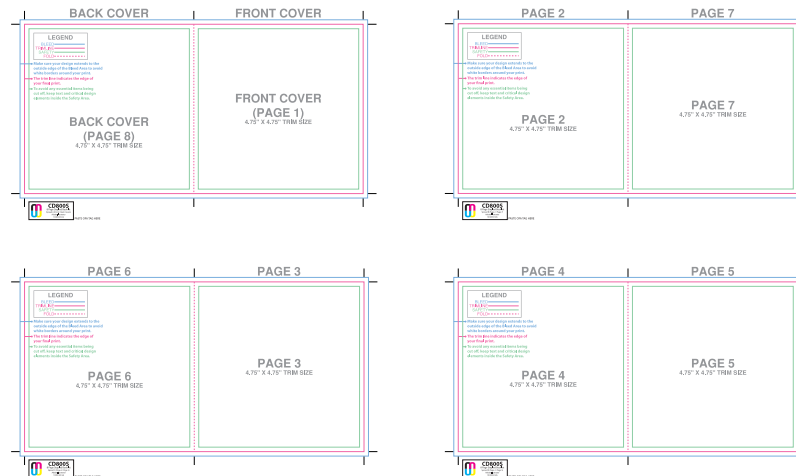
BACK COVER

FRONT COVER

LEGEND
BLEED
TRIM
SAFETY
FOLD

Make sure your design extends to the outside edge of the Bleed lines to avoid white borders around your print.

The trim line indicates the edge of your final print.

To avoid any essential items being cut off, keep text and critical design elements inside the Safety lines.

BACK COVER (PAGE 8)
4.75" X 4.75" TRIM SIZE

FRONT COVER (PAGE 1)
4.75" X 4.75" TRIM SIZE

CD8005

PAGE 2

PAGE 7

LEGEND
BLEED
TRIM
SAFETY
FOLD

Make sure your design extends to the outside edge of the Bleed lines to avoid white borders around your print.

The trim line indicates the edge of your final print.

To avoid any essential items being cut off, keep text and critical design elements inside the Safety lines.

PAGE 2
4.75" X 4.75" TRIM SIZE

PAGE 7
4.75" X 4.75" TRIM SIZE

CD8005

PAGE 6

PAGE 3

LEGEND
BLEED
TRIM
SAFETY
FOLD

Make sure your design extends to the outside edge of the Bleed lines to avoid white borders around your print.

The trim line indicates the edge of your final print.

To avoid any essential items being cut off, keep text and critical design elements inside the Safety lines.

PAGE 6
4.75" X 4.75" TRIM SIZE

PAGE 3
4.75" X 4.75" TRIM SIZE

CD8005

PAGE 4

PAGE 5

LEGEND
BLEED
TRIM
SAFETY
FOLD

Make sure your design extends to the outside edge of the Bleed lines to avoid white borders around your print.

The trim line indicates the edge of your final print.

To avoid any essential items being cut off, keep text and critical design elements inside the Safety lines.

PAGE 4
4.75" X 4.75" TRIM SIZE

PAGE 5
4.75" X 4.75" TRIM SIZE

CD8005